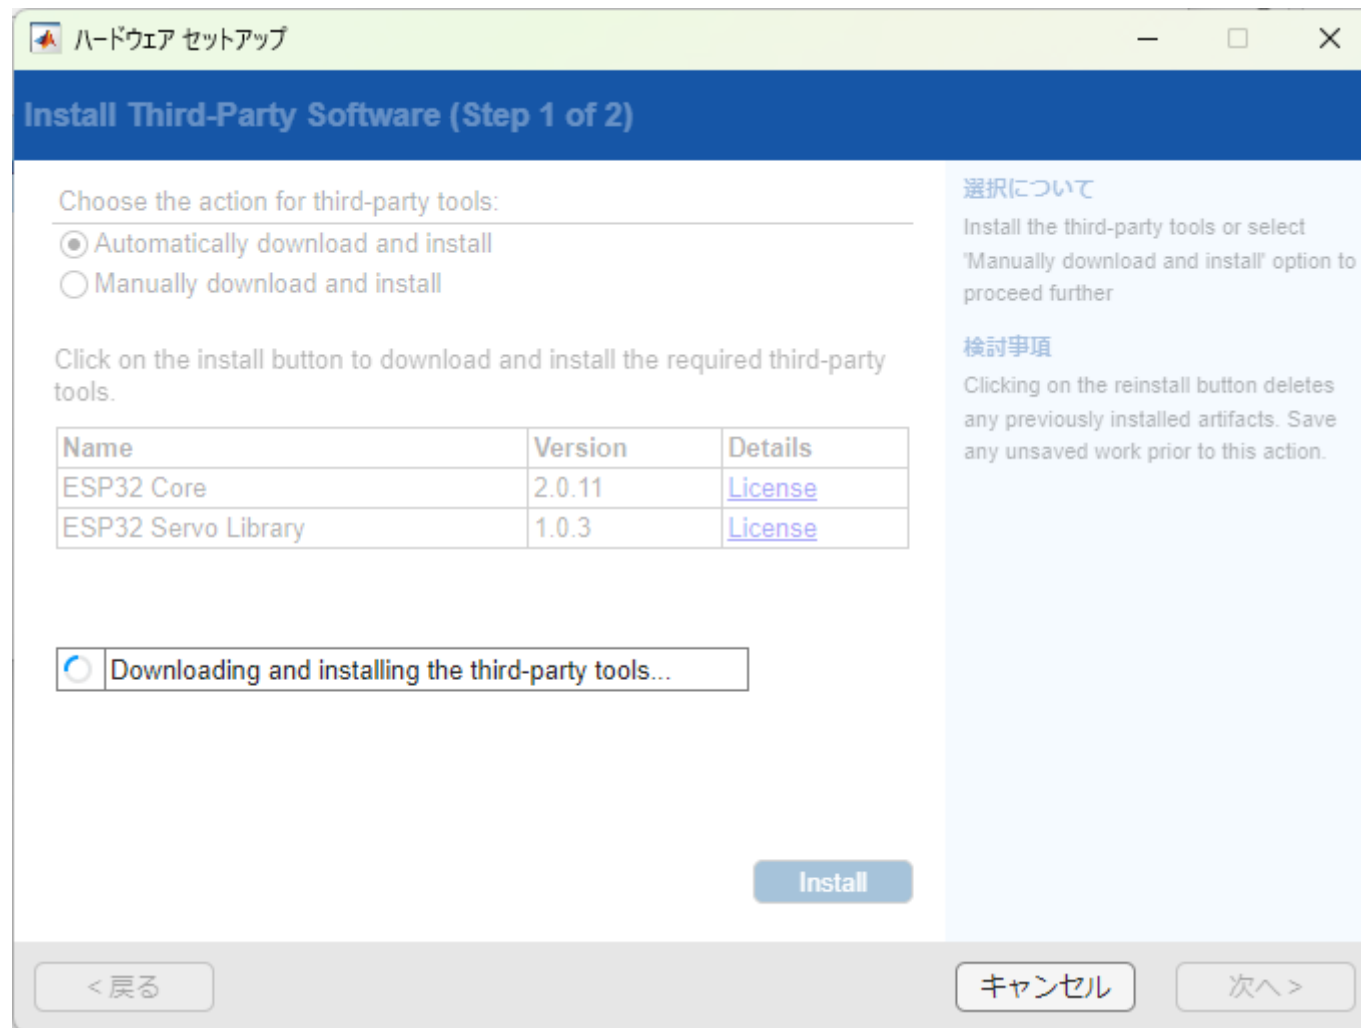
ハードウェア セットアップ

Install Third-Party Software (Step 1 of 2)

Choose the action for third-party tools:
Automatically download and install
Manually download and install

Click on the install button to download and install the required third-party tools.

| Name | Version | Details |
|---|---|---|
| ESP32 Core | 2.0.11 | License |
| ESP32 Servo Library | 1.0.3 | License |

Downloading and installing the third-party tools...

Install

選択について
Install the third-party tools or select 'Manually download and install' option to proceed further

検討事項
Clicking on the reinstall button deletes any previously installed artifacts. Save any unsaved work prior to this action.

< 戻る
キャンセル
次へ >